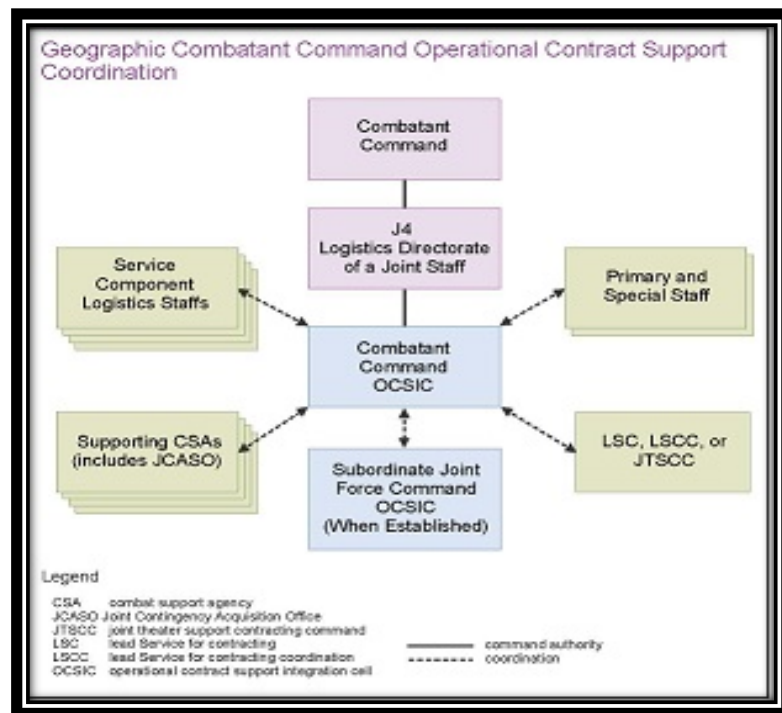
Geographic Combatant Command Operational Contract Support Coordination

Combatant Command

J4
Logistics Directorate of a Joint Staff

Service Component Logistics Staffs

Primary and Special Staff

Combatant Command OCSIC

Supporting CSAs (includes JCASO)

LSC, LSCC, or JTSCC

Subordinate Joint Force Command OCSIC (When Established)

Legend

CSA combat support agency
JCASO Joint Contingency Acquisition Office
JTSCC joint theater support contracting command
LSC lead Service for contracting
LSCC lead Service for contracting coordination
OCSIC operational contract support integration cell

command authority
coordination